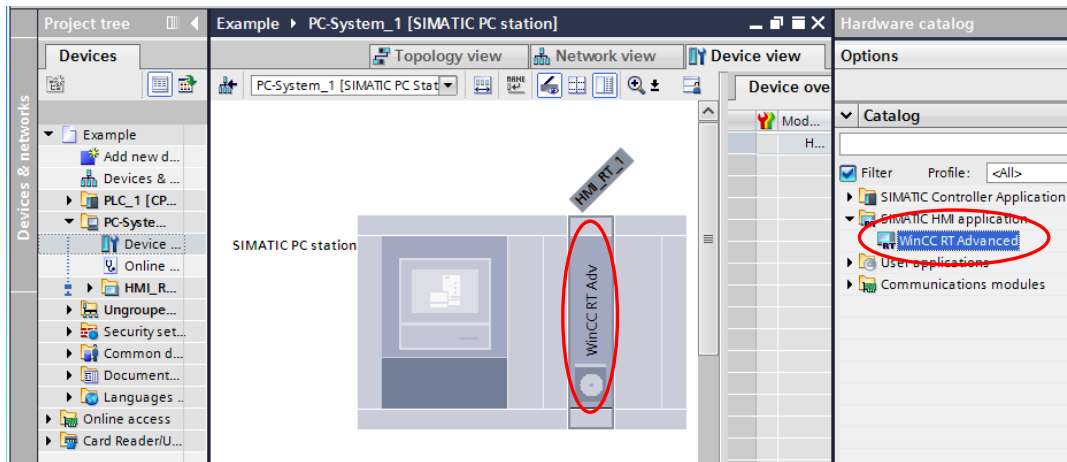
Devices & networks

Project tree

Devices

Example
Add new d...
Devices & ...
PLC_1 [CP...
PC-Syste...
Device ...
Online ...
HMI_R...
Ungroupe...
Security set...
Common d...
Document...
Languages ...
Online access
Card Reader/U...

Example ▸ PC-System_1 [SIMATIC PC station]

Topology view
Network view
Device view

PC-System_1 [SIMATIC PC Stat

SIMATIC PC station

HMI_RT_1

WinCC RT Adv

Device ove

Mod...
H...

Hardware catalog

Options

Catalog

Filter Profile: <All>

SIMATIC Controller Application
SIMATIC HMI application
WinCC RT Advanced
User applications
Communications modules